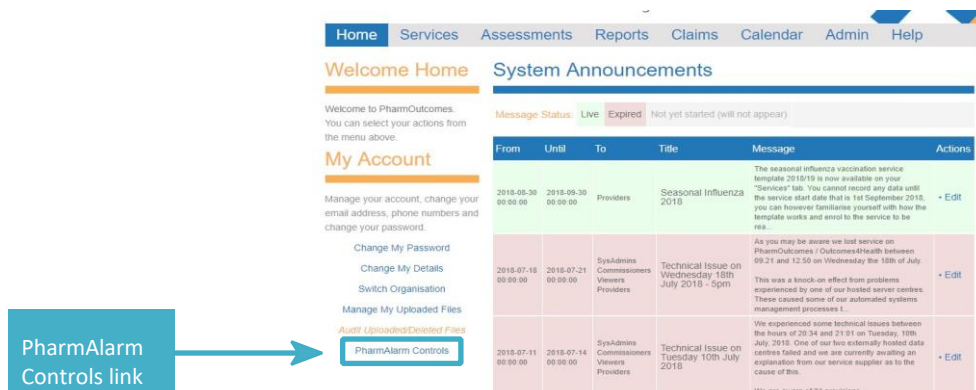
Home Services Assessments Reports Claims Calendar Admin Help

Welcome Home

Welcome to PharmOutcomes. You can select your actions from the menu above.

My Account

Manage your account, change your email address, phone numbers and change your password.

Change My Password

Change My Details

Switch Organisation

Manage My Uploaded Files

Audit Uploaded/Deleted Files

PharmAlarm Controls

PharmAlarm Controls link

System Announcements

Message Status: Live Expired Not yet started (will not appear)

| From | Until | To | Title | Message | Actions |
|---|---|---|---|---|---|
| 2018-08-30 00:00:00 | 2018-09-30 00:00:00 | Providers | Seasonal Influenza 2018 | The seasonal influenza vaccination service template 2018/19 is now available on your "Services" tab. You cannot record any data until the service start date that is 1st September 2018, you can however familiarise yourself with how the template works and enrol to the service to be rea... | • Edit |
| 2018-07-18 00:00:00 | 2018-07-21 00:00:00 | SysAdmins Commissioners Viewers Providers | Technical Issue on Wednesday 18th July 2018 - 5pm | As you may be aware we lost service on PharmOutcomes / Outcomes4Health between 09:21 and 12:50 on Wednesday the 18th of July. This was a knock-on effect from problems experienced by one of our hosted server centres. These caused some of our automated systems management processes t... | • Edit |
| 2018-07-11 00:00:00 | 2018-07-14 00:00:00 | SysAdmins Commissioners Viewers Providers | Technical Issue on Tuesday 10th July 2018 | We experienced some technical issues between the hours of 20:34 and 21:01 on Tuesday, 10th July, 2018. One of our two externally hosted data centres failed and we are currently awaiting an explanation from our service supplier as to the cause of this. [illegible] | • Edit |